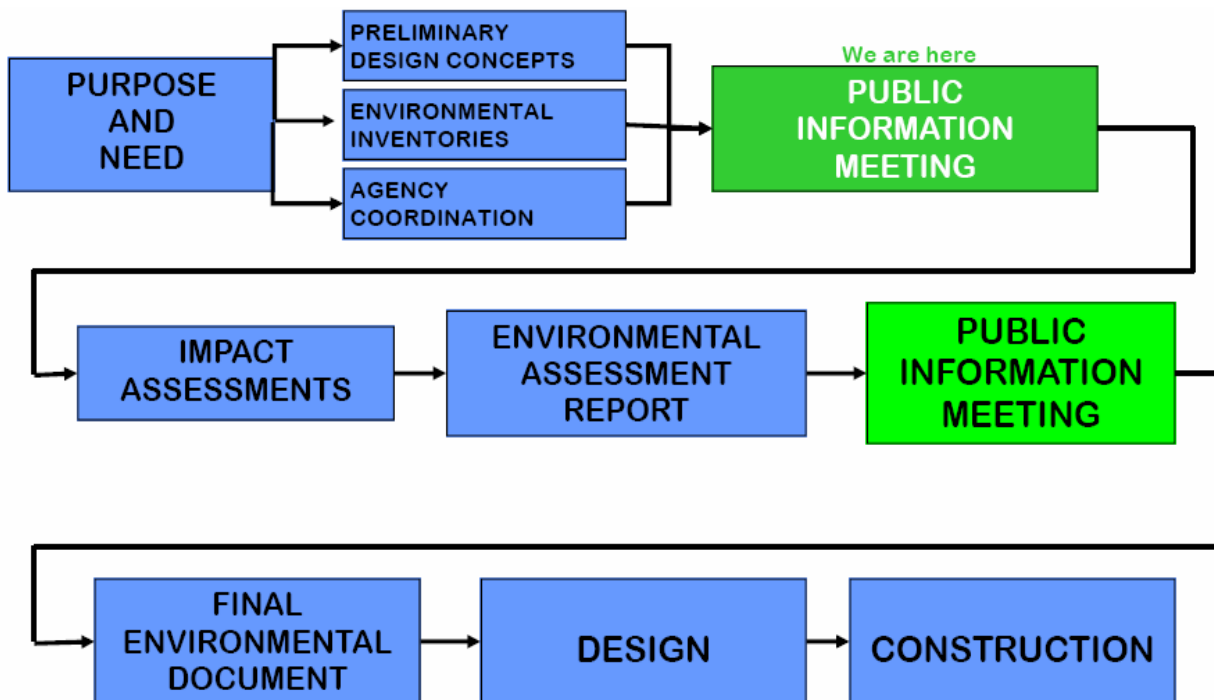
PURPOSE AND NEED

PRELIMINARY DESIGN CONCEPTS

ENVIRONMENTAL INVENTORIES

AGENCY COORDINATION

We are here

PUBLIC INFORMATION MEETING

IMPACT ASSESSMENTS

ENVIRONMENTAL ASSESSMENT REPORT

PUBLIC INFORMATION MEETING

FINAL ENVIRONMENTAL DOCUMENT

DESIGN

CONSTRUCTION